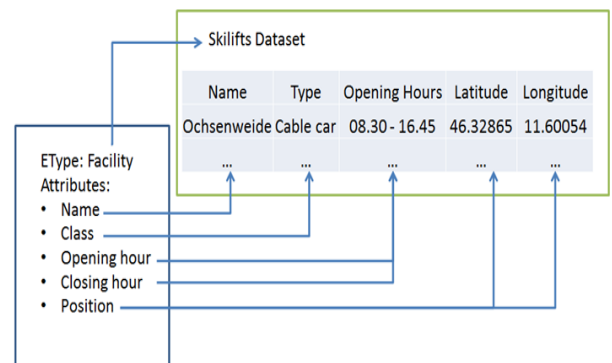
Skilifts Dataset

| Name | Type | Opening Hours | Latitude | Longitude |
|---|---|---|---|---|
| Ochsenweide | Cable car | 08.30 - 16.45 | 46.32865 | 11.60054 |
| ... | ... | ... | ... | ... |

EType: Facility
Attributes:
• Name
• Class
• Opening hour
• Closing hour
• Position